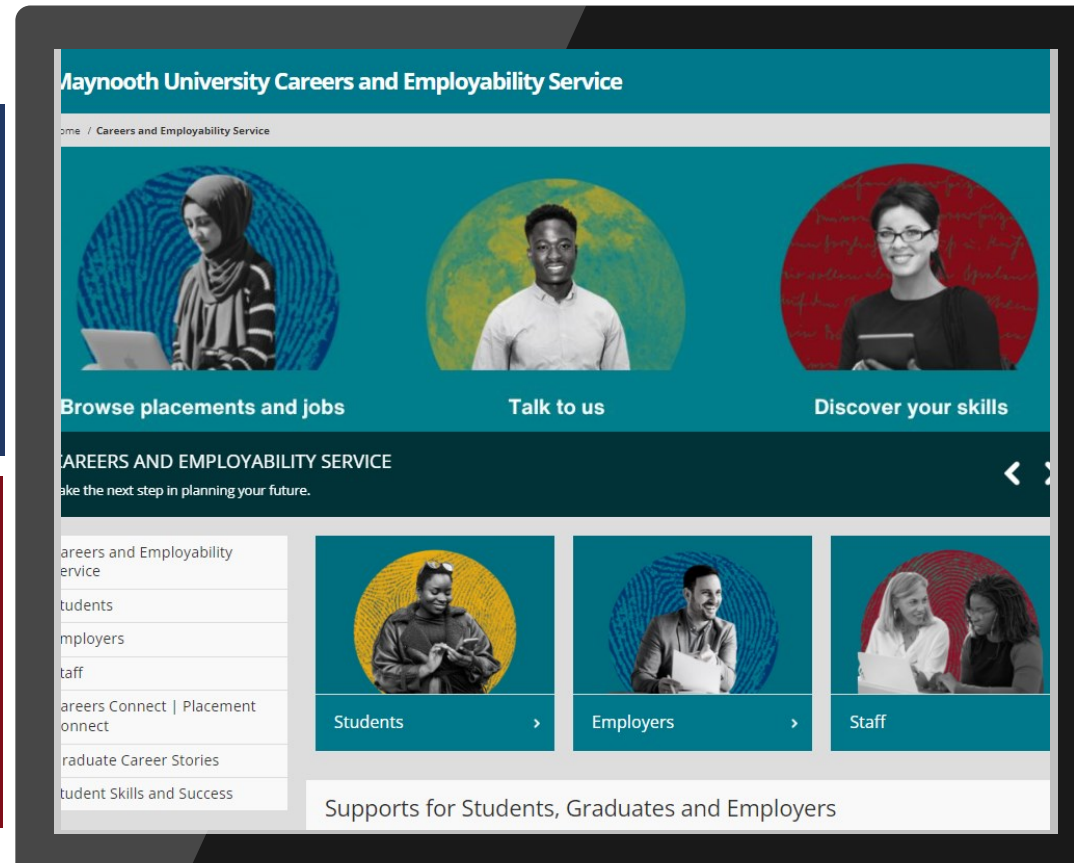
laynooth University Careers and Employability Service

ome / Careers and Employability Service

Browse placements and jobs

Talk to us

Discover your skills

AREERS AND EMPLOYABILITY SERVICE

ake the next step in planning your future.

areers and Employability ervice

tudents

mployers

taff

areers Connect | Placement onnect

raduate Career Stories

tudent Skills and Success

Students ›

Employers ›

Staff

Supports for Students, Graduates and Employers